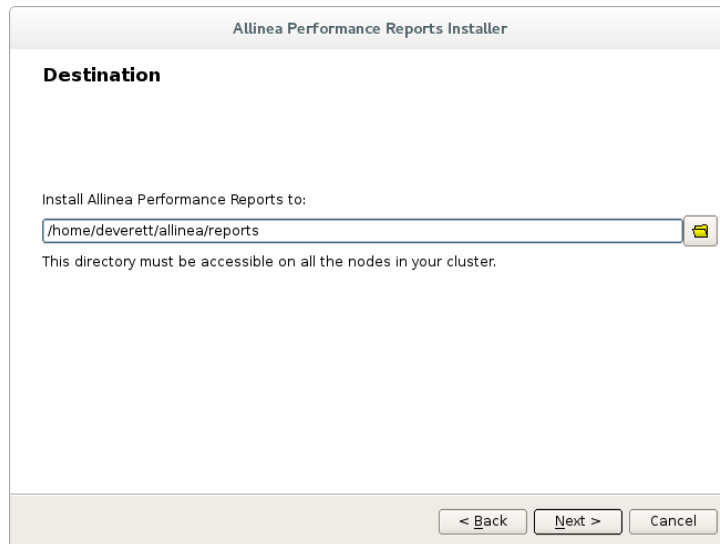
Allinea Performance Reports Installer

Destination

Install Allinea Performance Reports to:

/home/deverett/allinea/reports

This directory must be accessible on all the nodes in your cluster.

< Back

Next >

Cancel